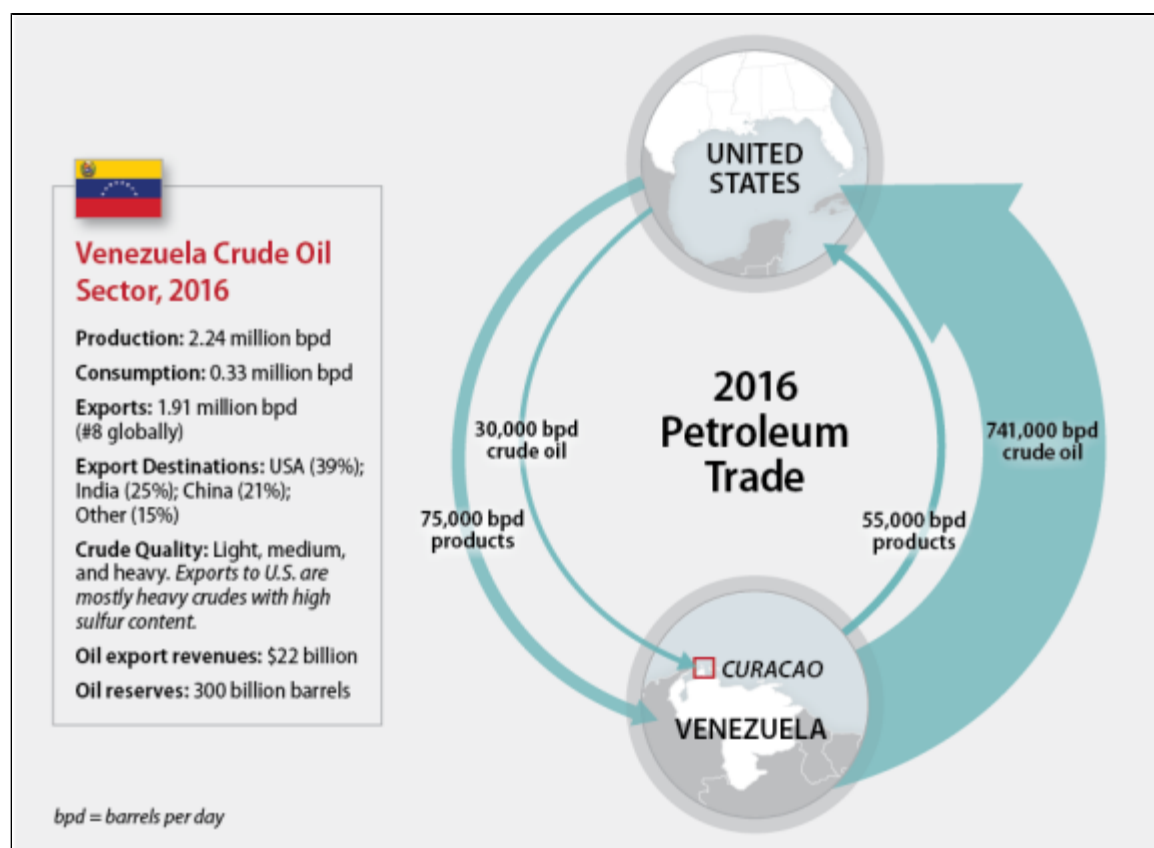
Venezuela Crude Oil Sector, 2016

Production: 2.24 million bpd

Consumption: 0.33 million bpd

Exports: 1.91 million bpd (#8 globally)

Export Destinations: USA (39%); India (25%); China (21%); Other (15%)

Crude Quality: Light, medium, and heavy. Exports to U.S. are mostly heavy crudes with high sulfur content.

Oil export revenues: $22 billion

Oil reserves: 300 billion barrels

bpd = barrels per day

UNITED STATES

2016 Petroleum Trade

30,000 bpd crude oil

75,000 bpd products

55,000 bpd products

741,000 bpd crude oil

CURACAO

VENEZUELA